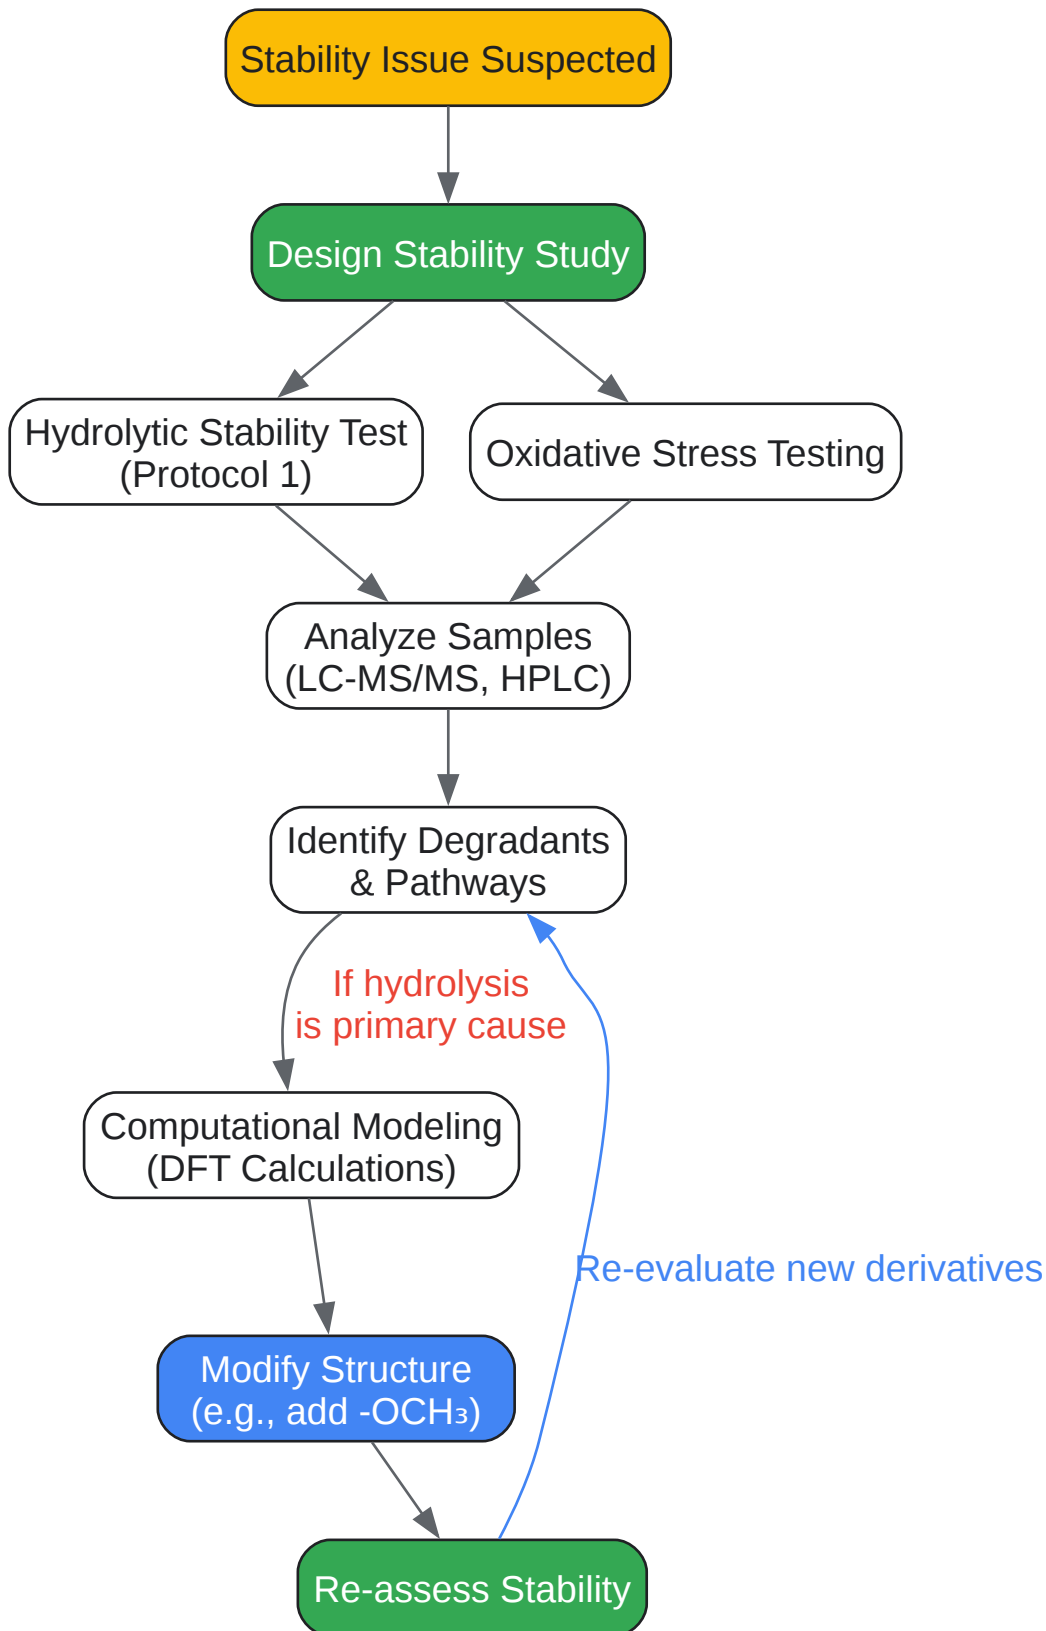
Stability Issue Suspected

Design Stability Study

Hydrolytic Stability Test (Protocol 1)

Oxidative Stress Testing

Analyze Samples (LC-MS/MS, HPLC)

Identify Degradants & Pathways

If hydrolysis is primary cause

Computational Modeling (DFT Calculations)

Re-evaluate new derivatives

Modify Structure (e.g., add -$OCH_3$)

Re-assess Stability